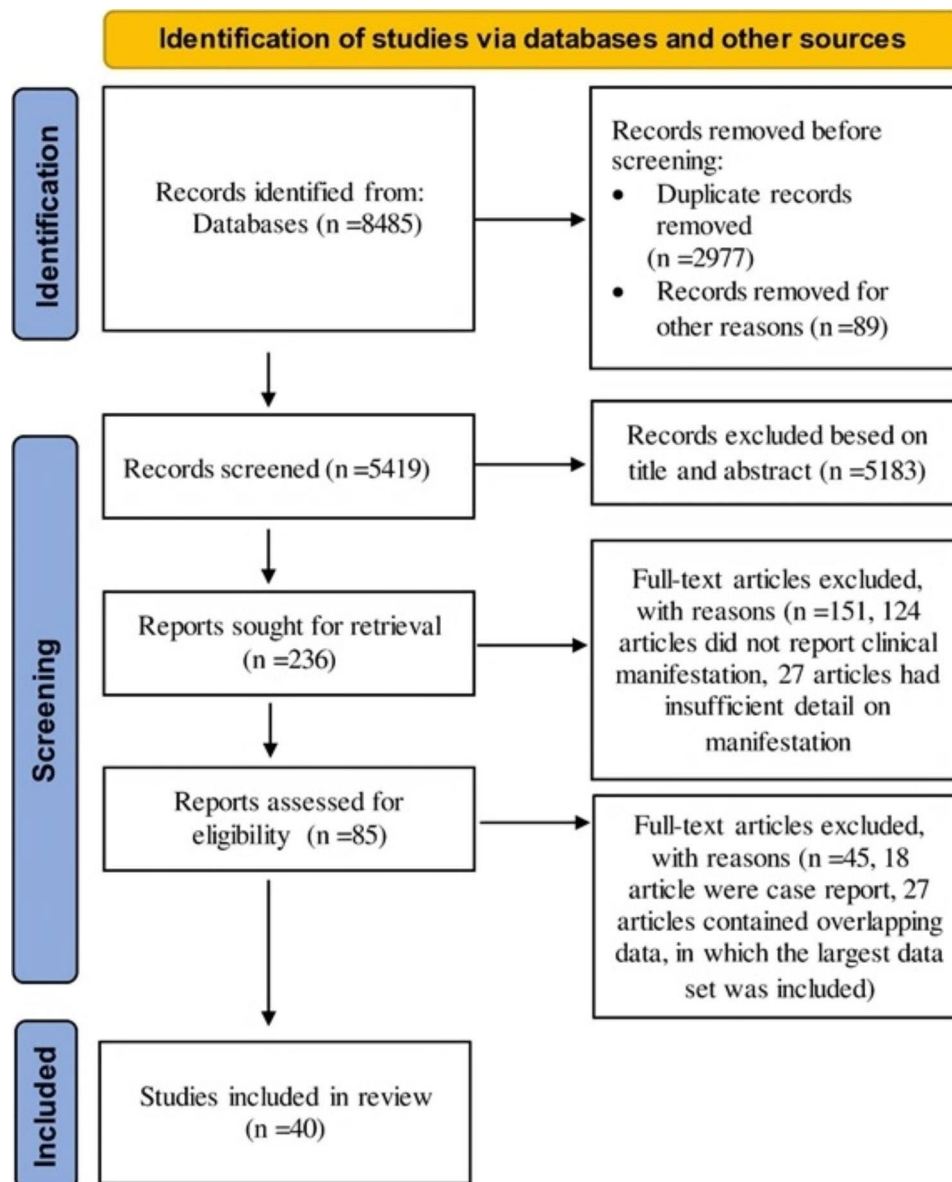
Identification of studies via databases and other sources

Identification

Records identified from: Databases (n =8485)

Records removed before screening:
• Duplicate records removed (n =2977)
• Records removed for other reasons (n =89)

Screening

Records screened (n =5419)

Records excluded besed on title and abstract (n =5183)

Reports sought for retrieval (n =236)

Full-text articles excluded, with reasons (n =151, 124 articles did not report clinical manifestation, 27 articles had insufficient detail on manifestation

Reports assessed for eligibility (n =85)

Full-text articles excluded, with reasons (n =45, 18 article were case report, 27 articles contained overlapping data, in which the largest data set was included)

Included

Studies included in review (n =40)